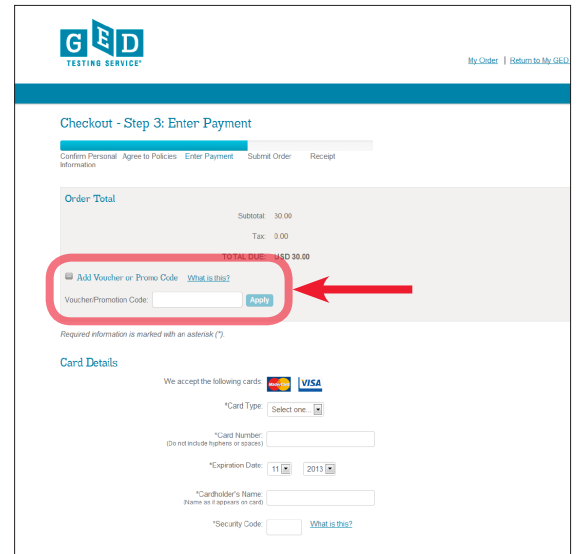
GED
TESTING SERVICE®

My Order | Return to My GED

Checkout - Step 3: Enter Payment

Confirm Personal Information
Agree to Policies
Enter Payment
Submit Order
Receipt

Order Total

Subtotal: 30.00

Tax: 0.00

TOTAL DUE: USD 30.00

Add Voucher or Promo Code What is this?

Voucher/Promotion Code: Apply

Required information is marked with an asterisk (*).

Card Details

We accept the following cards: MasterCard VISA

*Card Type: Select one...

*Card Number:
(Do not include hyphens or spaces)

*Expiration Date: 11 2013

*Cardholder's Name:
(Name as it appears on card)

*Security Code: What is this?